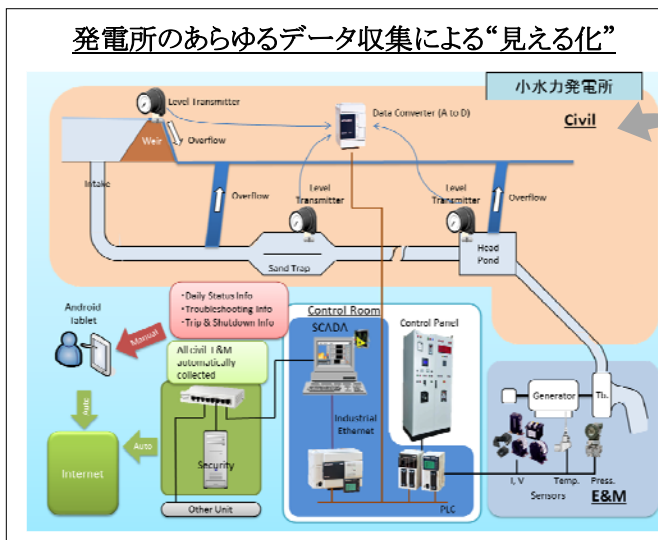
発電所のあらゆるデータ収集による"見える化"

小水力発電所

Civil

Level Transmitter

Data Converter (A to D)

Weir

Overflow

Intake

Overflow

Level Transmitter

Level Transmitter

Overflow

Sand Trap

Head Pond

Android Tablet

Manual

・Daily Status Info
・Troubleshooting Info
・Trip & Shutdown Info

All civil, E&M automatically collected

Control Room

SCADA

Control Panel

Industrial Ethernet

Auto

Auto

Internet

Security

Other Unit

PLC

Generator

Tb.

I, V

Temp.

Press.

Sensors

E&M